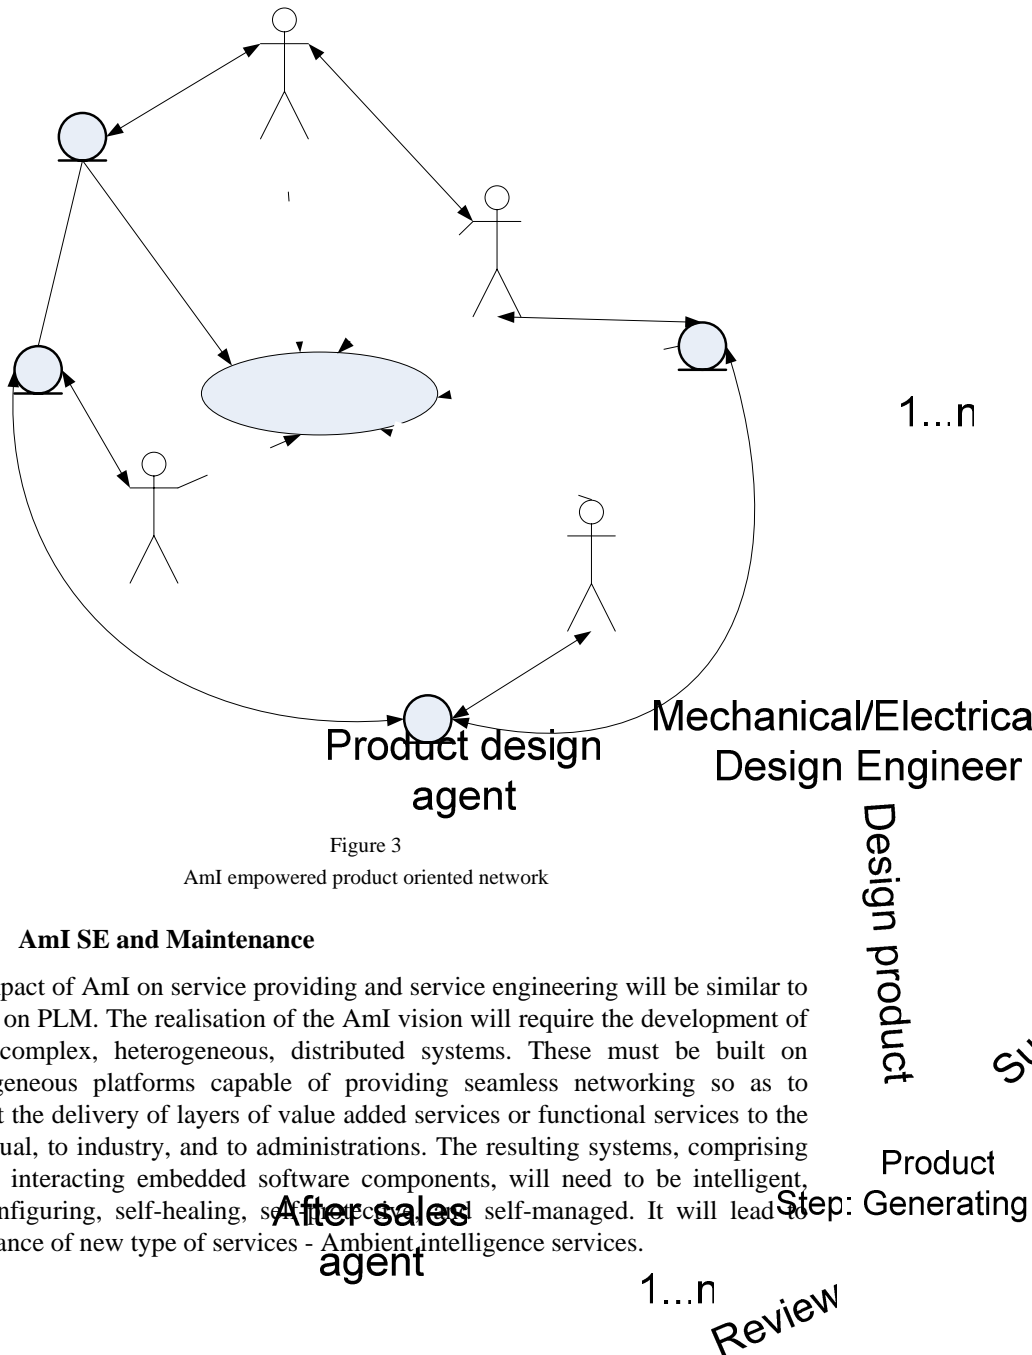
1...n

Mechanical/Electrica
Design Engineer

Design product

Product
Step: Generating

Product design
agent

Figure 3
AmI empowered product oriented network

AmI SE and Maintenance

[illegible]pact of AmI on service providing and service engineering will be similar to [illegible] on PLM. The realisation of the AmI vision will require the development of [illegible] complex, heterogeneous, distributed systems. These must be built on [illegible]geneous platforms capable of providing seamless networking so as to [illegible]t the delivery of layers of value added services or functional services to the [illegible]ual, to industry, and to administrations. The resulting systems, comprising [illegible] interacting embedded software components, will need to be intelligent, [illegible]nfiguring, self-healing, se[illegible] and self-managed. It will lead to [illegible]ance of new type of services - Ambient intelligence services.

After sales
agent

1...n

Review